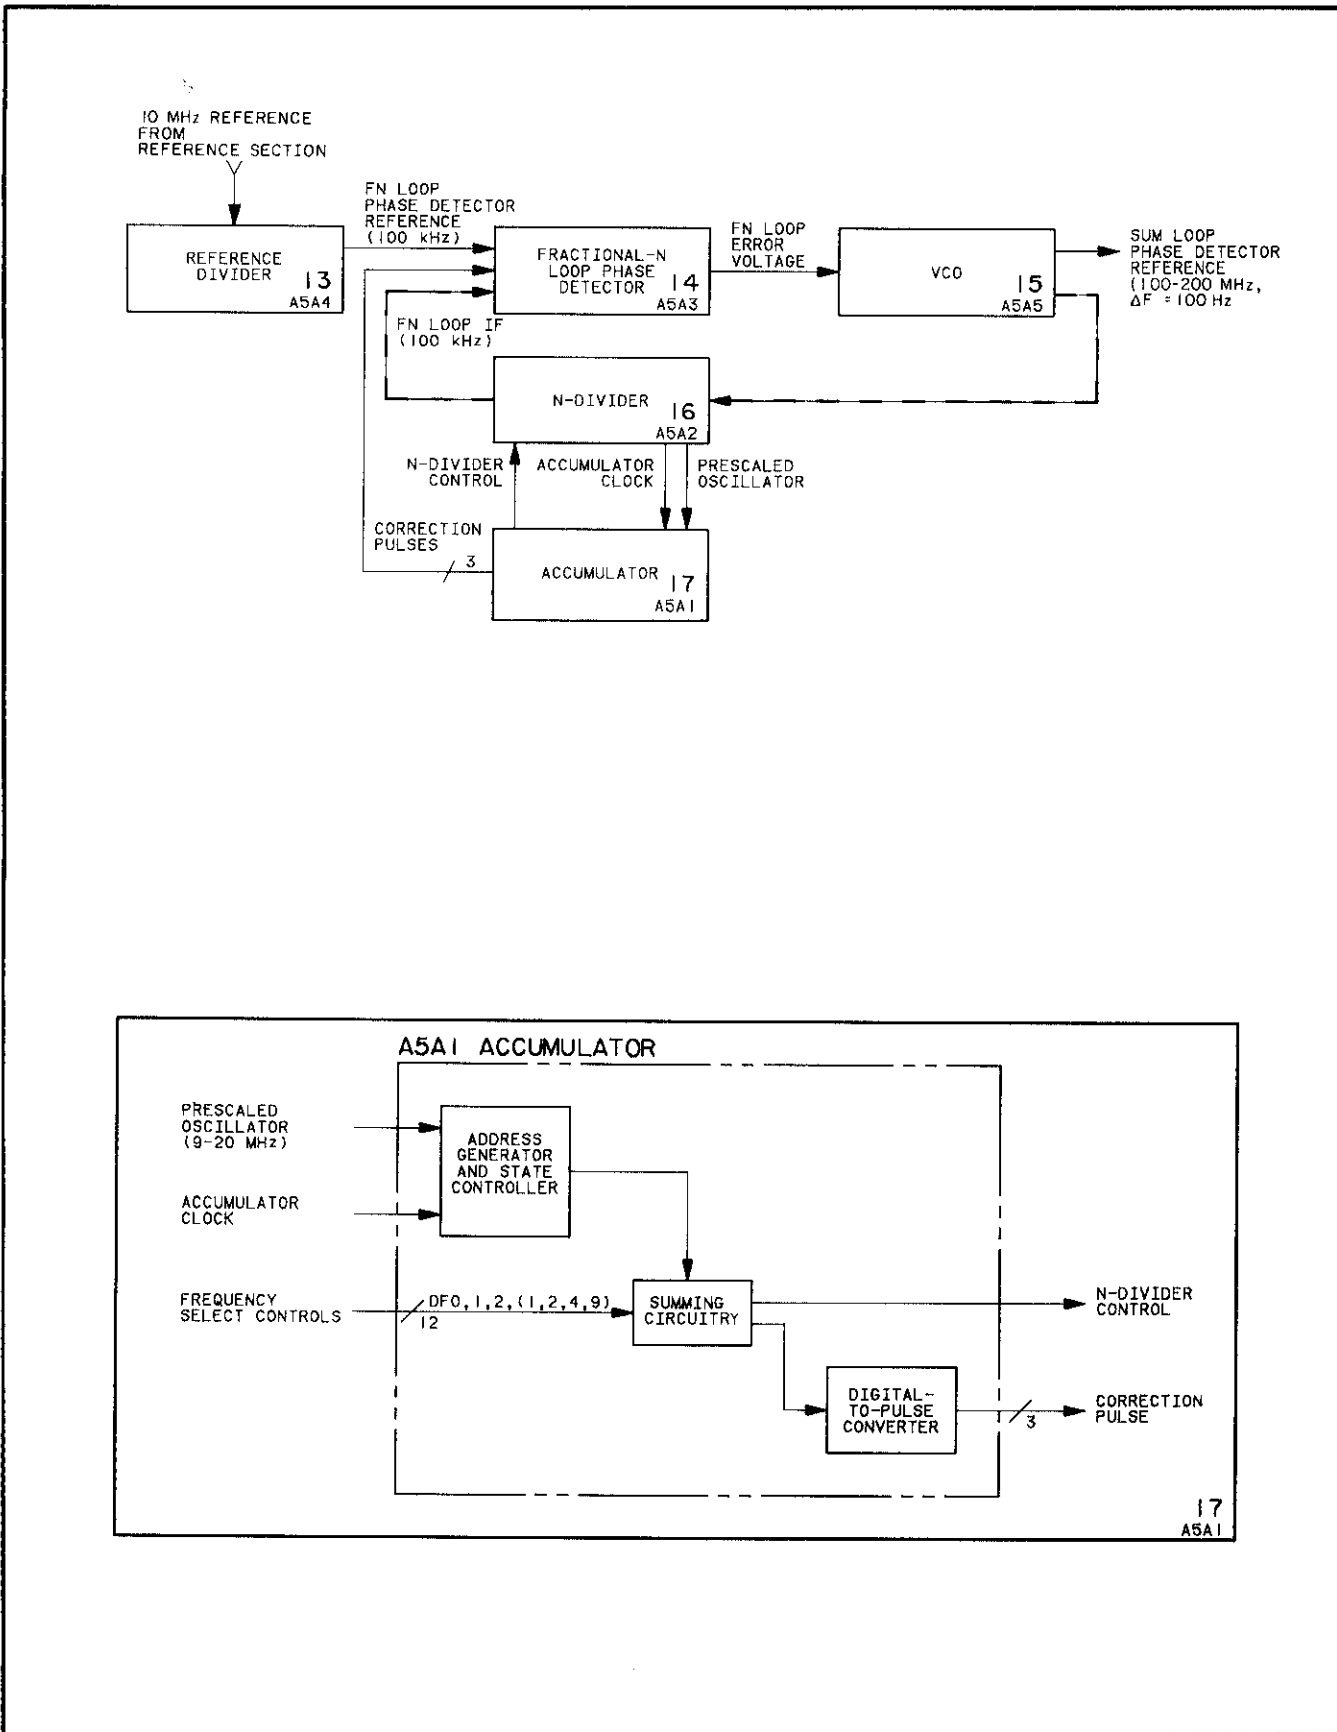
10 MHz REFERENCE FROM REFERENCE SECTION

FN LOOP PHASE DETECTOR REFERENCE (100 kHz)

REFERENCE DIVIDER 13 A5A4

FRACTIONAL-N LOOP PHASE DETECTOR 14 A5A3

FN LOOP ERROR VOLTAGE

VCO 15 A5A5

SUM LOOP PHASE DETECTOR REFERENCE (100-200 MHz, $\Delta F$ = 100 Hz

FN LOOP IF (100 kHz)

N-DIVIDER 16 A5A2

N-DIVIDER CONTROL

ACCUMULATOR CLOCK

PRESCALED OSCILLATOR

CORRECTION PULSES

3

ACCUMULATOR 17 A5A1

A5A1 ACCUMULATOR

PRESCALED OSCILLATOR (9-20 MHz)

ACCUMULATOR CLOCK

ADDRESS GENERATOR AND STATE CONTROLLER

FREQUENCY SELECT CONTROLS

DF0,1,2,(1,2,4,9)

12

SUMMING CIRCUITRY

N-DIVIDER CONTROL

DIGITAL-TO-PULSE CONVERTER

3

CORRECTION PULSE

17 A5A1